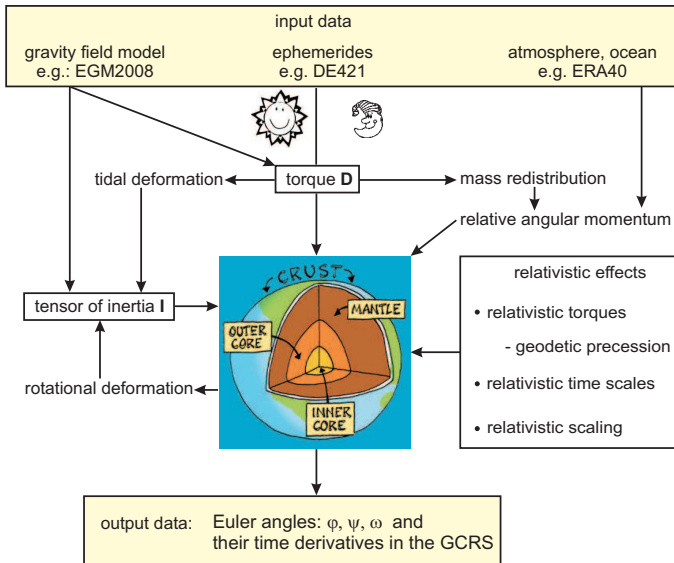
input data

gravity field model
e.g.: EGM2008

ephemerides
e.g. DE421

atmosphere, ocean
e.g. ERA40

tidal deformation

torque **D**

mass redistribution

relative angular momentum

tensor of inertia **I**

CRUST

MANTLE

OUTER CORE

INNER CORE

rotational deformation

relativistic effects

• relativistic torques

- geodetic precession

• relativistic time scales

• relativistic scaling

output data: Euler angles: $\varphi, \psi, \omega$ and their time derivatives in the GCRS